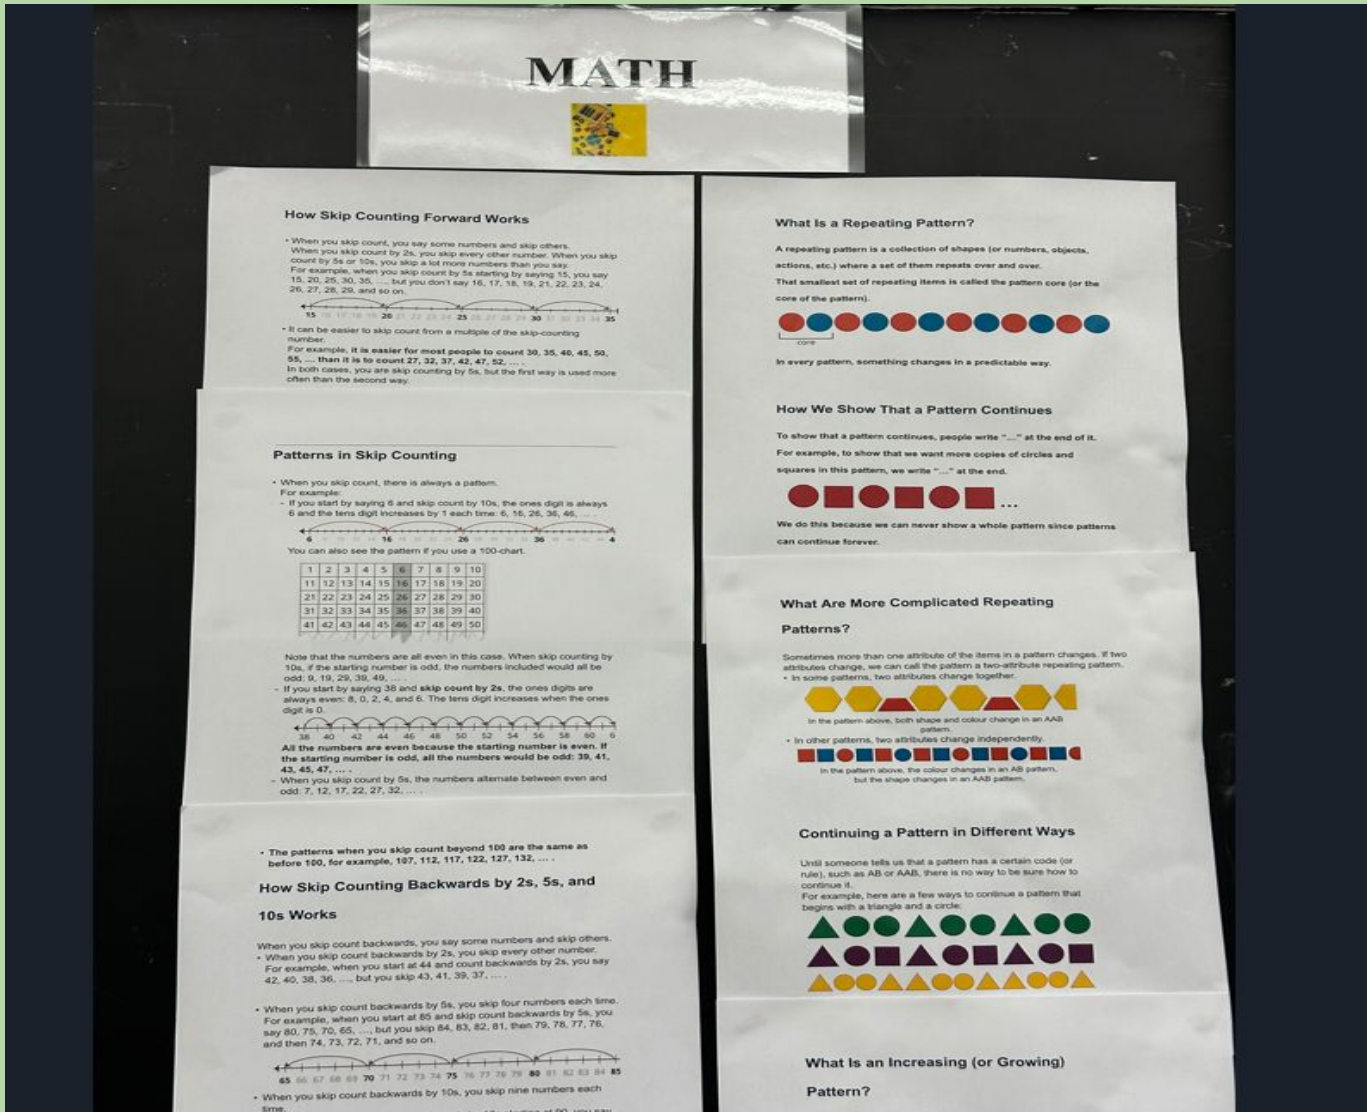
MATH

How Skip Counting Forward Works

• When you skip count, you say some numbers and skip others. When you skip count by 2s, you skip every other number. When you skip count by 5s or 10s, you skip a lot more numbers than you say. For example, when you skip count by 5s starting by saying 15, you say 15, 20, 25, 30, 35, ..., but you don't say 16, 17, 18, 19, 21, 22, 23, 24, 26, 27, 28, 29, and so on.

15 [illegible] 20 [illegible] 25 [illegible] 30 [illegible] 35

• It can be easier to skip count from a multiple of the skip-counting number. For example, it is easier for most people to count 30, 35, 40, 45, 50, 55, ... than it is to count 27, 32, 37, 42, 47, 52, ... . In both cases, you are skip counting by 5s, but the first way is used more often than the second way.

Patterns in Skip Counting

• When you skip count, there is always a pattern. For example:
- If you start by saying 6 and skip count by 10s, the ones digit is always 6 and the tens digit increases by 1 each time: 6, 16, 26, 36, 46, ... .

6 16 26 36 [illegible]

You can also see the pattern if you use a 100-chart.

| 1 | 2 | 3 | 4 | 5 | 6 | 7 | 8 | 9 | 10 |
|---|---|---|---|---|---|---|---|---|---|
| 11 | 12 | 13 | 14 | 15 | 16 | 17 | 18 | 19 | 20 |
| 21 | 22 | 23 | 24 | 25 | 26 | 27 | 28 | 29 | 30 |
| 31 | 32 | 33 | 34 | 35 | 36 | 37 | 38 | 39 | 40 |
| 41 | 42 | 43 | 44 | 45 | 46 | 47 | 48 | 49 | 50 |

Note that the numbers are all even in this case. When skip counting by 10s, if the starting number is odd, the numbers included would all be odd: 9, 19, 29, 39, 49, ... .
- If you start by saying 38 and skip count by 2s, the ones digits are always even: 8, 0, 2, 4, and 6. The tens digit increases when the ones digit is 0.

38 40 42 44 46 48 50 52 54 56 58 60 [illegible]

All the numbers are even because the starting number is even. If the starting number is odd, all the numbers would be odd: 39, 41, 43, 45, 47, ... .
- When you skip count by 5s, the numbers alternate between even and odd: 7, 12, 17, 22, 27, 32, ... .

• The patterns when you skip count beyond 100 are the same as before 100, for example, 107, 112, 117, 122, 127, 132, ... .

How Skip Counting Backwards by 2s, 5s, and 10s Works

When you skip count backwards, you say some numbers and skip others.
• When you skip count backwards by 2s, you skip every other number. For example, when you start at 44 and count backwards by 2s, you say 42, 40, 38, 36, ..., but you skip 43, 41, 39, 37, ... .

• When you skip count backwards by 5s, you skip four numbers each time. For example, when you start at 85 and skip count backwards by 5s, you say 80, 75, 70, 65, ..., but you skip 84, 83, 82, 81, then 79, 78, 77, 76, and then 74, 73, 72, 71, and so on.

65 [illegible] 70 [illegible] 75 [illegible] 80 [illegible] 85

• When you skip count backwards by 10s, you skip nine numbers each time. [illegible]

What Is a Repeating Pattern?

A repeating pattern is a collection of shapes (or numbers, objects, actions, etc.) where a set of them repeats over and over.
That smallest set of repeating items is called the pattern core (or the core of the pattern).

core

In every pattern, something changes in a predictable way.

How We Show That a Pattern Continues

To show that a pattern continues, people write "..." at the end of it. For example, to show that we want more copies of circles and squares in this pattern, we write "..." at the end.

...

We do this because we can never show a whole pattern since patterns can continue forever.

What Are More Complicated Repeating Patterns?

Sometimes more than one attribute of the items in a pattern changes. If two attributes change, we can call the pattern a two-attribute repeating pattern.
• In some patterns, two attributes change together.

In the pattern above, both shape and colour change in an AAB pattern.
• In other patterns, two attributes change independently.

In the pattern above, the colour changes in an AB pattern, but the shape changes in an AAB pattern.

Continuing a Pattern in Different Ways

Until someone tells us that a pattern has a certain code (or rule), such as AB or AAB, there is no way to be sure how to continue it.
For example, here are a few ways to continue a pattern that begins with a triangle and a circle:

What Is an Increasing (or Growing) Pattern?